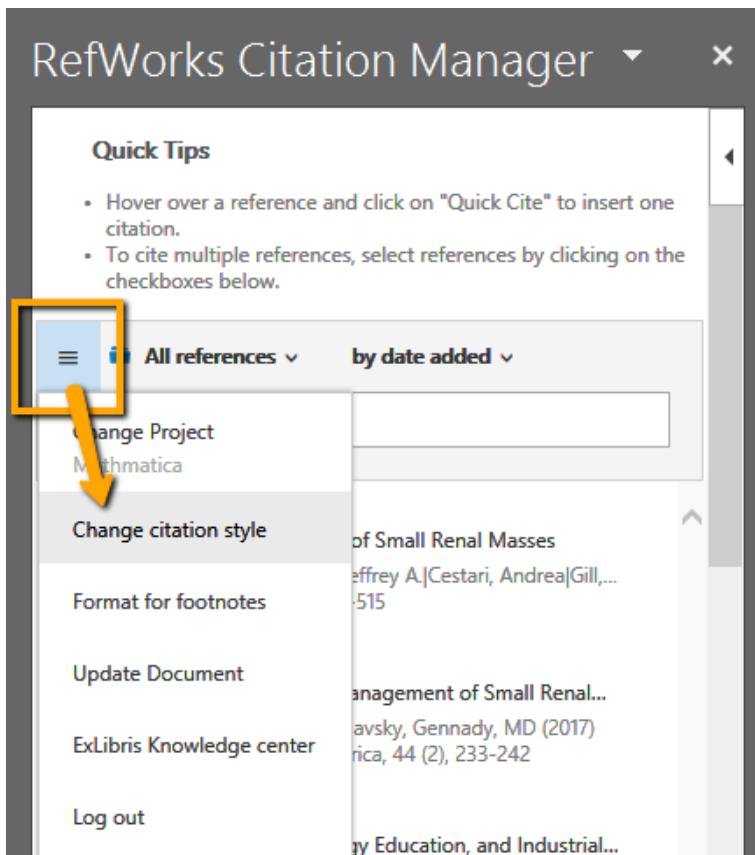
RefWorks Citation Manager

Quick Tips

- Hover over a reference and click on "Quick Cite" to insert one citation.
- To cite multiple references, select references by clicking on the checkboxes below.

All references

by date added

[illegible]ange Project

M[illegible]thmatica

Change citation style

Format for footnotes

Update Document

ExLibris Knowledge center

Log out

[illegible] of Small Renal Masses

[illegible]effrey A.|Cestari, Andrea|Gill,...

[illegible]-515

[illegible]anagement of Small Renal...

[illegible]avsky, Gennady, MD (2017)

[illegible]rica, 44 (2), 233-242

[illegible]gy Education, and Industrial...